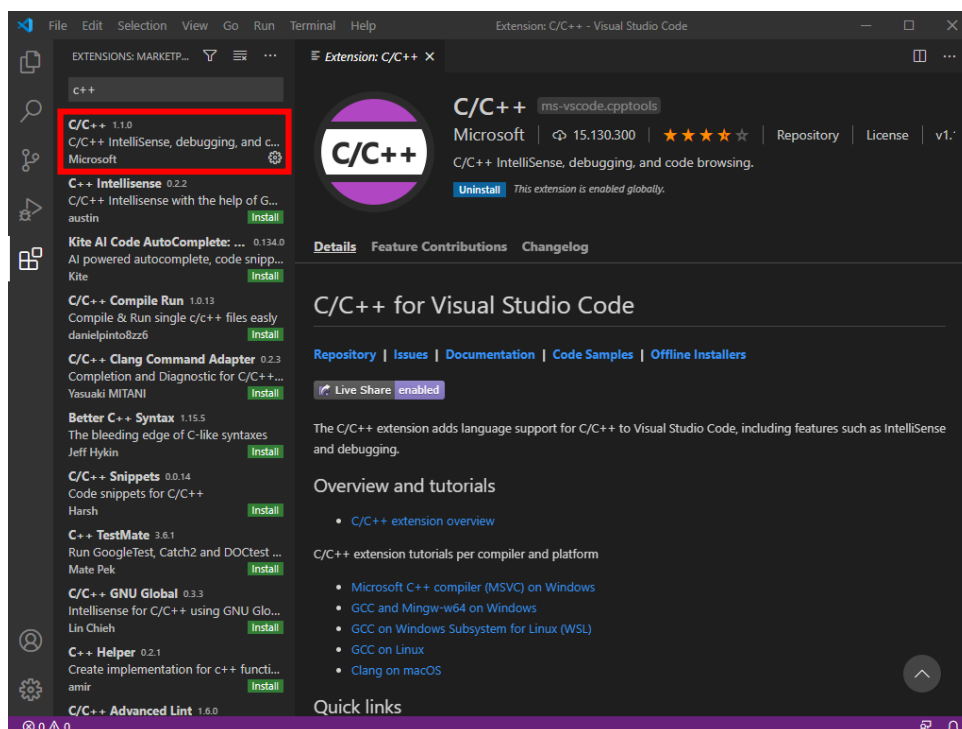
File Edit Selection View Go Run Terminal Help Extension: C/C++ - Visual Studio Code

EXTENSIONS: MARKETP... ···

c++

C/C++ 1.1.0
C/C++ IntelliSense, debugging, and c...
Microsoft

C/C++ Intellisense 0.2.2
C/C++ Intellisense with the help of G...
austin Install

Kite AI Code AutoComplete: ... 0.134.0
AI powered autocomplete, code snipp...
Kite Install

C/C++ Compile Run 1.0.13
Compile & Run single c/c++ files easly
danielpinto8zz6 Install

C/C++ Clang Command Adapter 0.2.3
Completion and Diagnostic for C/C++...
Yasuaki MITANI Install

Better C++ Syntax 1.15.5
The bleeding edge of C-like syntaxes
Jeff Hykin Install

C/C++ Snippets 0.0.14
Code snippets for C/C++
Harsh Install

C++ TestMate 3.6.1
Run GoogleTest, Catch2 and DOCtest ...
Mate Pek Install

C/C++ GNU Global 0.3.3
Intellisense for C/C++ using GNU Glo...
Lin Chieh Install

C++ Helper 0.2.1
Create implementation for c++ functi...
amir Install

C/C++ Advanced Lint 1.6.0

⊗ 0 ⚠ 0

Extension: C/C++ ×

C/C++

C/C++ ms-vscode.cpptools
Microsoft | 15.130.300 | ★★★★☆ | Repository | License | v1.
C/C++ IntelliSense, debugging, and code browsing.
Uninstall This extension is enabled globally.

Details Feature Contributions Changelog

C/C++ for Visual Studio Code

Repository | Issues | Documentation | Code Samples | Offline Installers

Live Share enabled

The C/C++ extension adds language support for C/C++ to Visual Studio Code, including features such as IntelliSense and debugging.

Overview and tutorials

• C/C++ extension overview

C/C++ extension tutorials per compiler and platform

• Microsoft C++ compiler (MSVC) on Windows
• GCC and Mingw-w64 on Windows
• GCC on Windows Subsystem for Linux (WSL)
• GCC on Linux
• Clang on macOS

Quick links